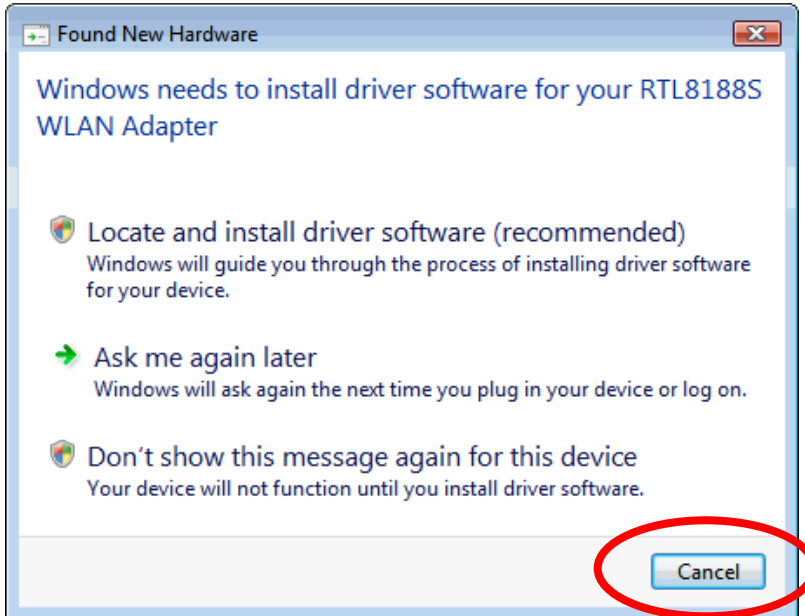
Found New Hardware

Windows needs to install driver software for your RTL8188S WLAN Adapter

Locate and install driver software (recommended)
Windows will guide you through the process of installing driver software for your device.

Ask me again later
Windows will ask again the next time you plug in your device or log on.

Don't show this message again for this device
Your device will not function until you install driver software.

Cancel